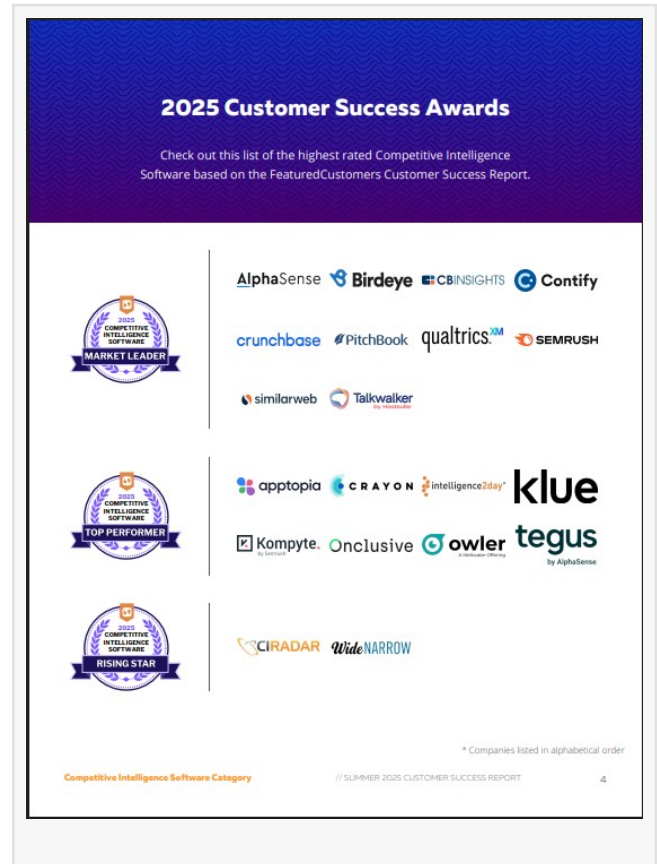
2025 Customer Success Awards

Check out this list of the highest rated Competitive Intelligence Software based on the FeaturedCustomers Customer Success Report.

2025 COMPETITIVE INTELLIGENCE SOFTWARE MARKET LEADER

AlphaSense Birdeye CBINSIGHTS Contify crunchbase PitchBook qualtrics.XM SEMRUSH similarweb Talkwalker by Hootsuite

2025 COMPETITIVE INTELLIGENCE SOFTWARE TOP PERFORMER

apptopia CRAYON intelligence2day® klue Kompyte. by Semrush Onclusive owler A Meltwater Offering tegus by AlphaSense

2025 COMPETITIVE INTELLIGENCE SOFTWARE RISING STAR

CIRADAR WideNARROW

* Companies listed in alphabetical order

Competitive Intelligence Software Category // SUMMER 2025 CUSTOMER SUCCESS REPORT 4